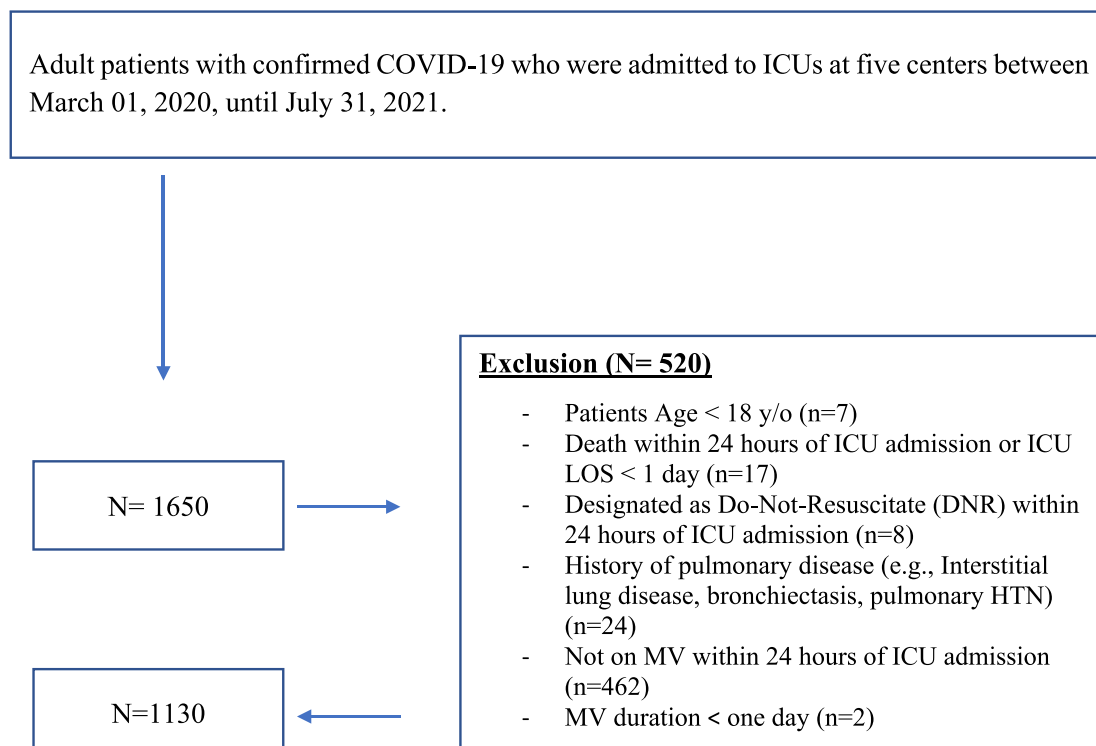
Adult patients with confirmed COVID-19 who were admitted to ICUs at five centers between March 01, 2020, until July 31, 2021.

N= 1650

Exclusion (N= 520)

- Patients Age < 18 y/o (n=7)
- Death within 24 hours of ICU admission or ICU LOS < 1 day (n=17)
- Designated as Do-Not-Resuscitate (DNR) within 24 hours of ICU admission (n=8)
- History of pulmonary disease (e.g., Interstitial lung disease, bronchiectasis, pulmonary HTN) (n=24)
- Not on MV within 24 hours of ICU admission (n=462)
- MV duration < one day (n=2)

N=1130